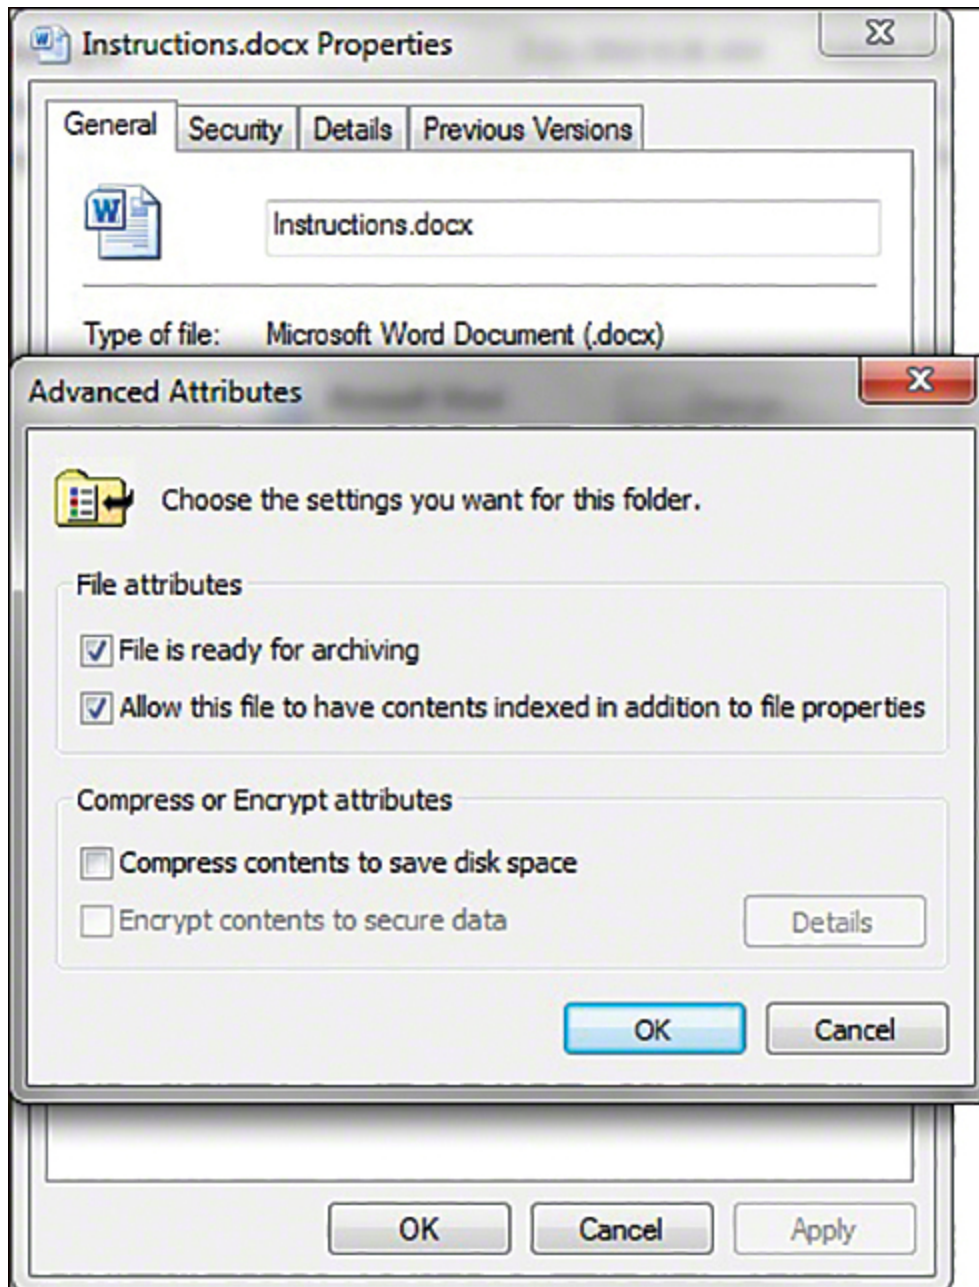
Instructions.docx Properties

General | Security | Details | Previous Versions

Instructions.docx

Type of file: Microsoft Word Document (.docx)

Advanced Attributes

Choose the settings you want for this folder.

File attributes

File is ready for archiving

Allow this file to have contents indexed in addition to file properties

Compress or Encrypt attributes

Compress contents to save disk space

Encrypt contents to secure data

Details

OK

Cancel

OK

Cancel

Apply